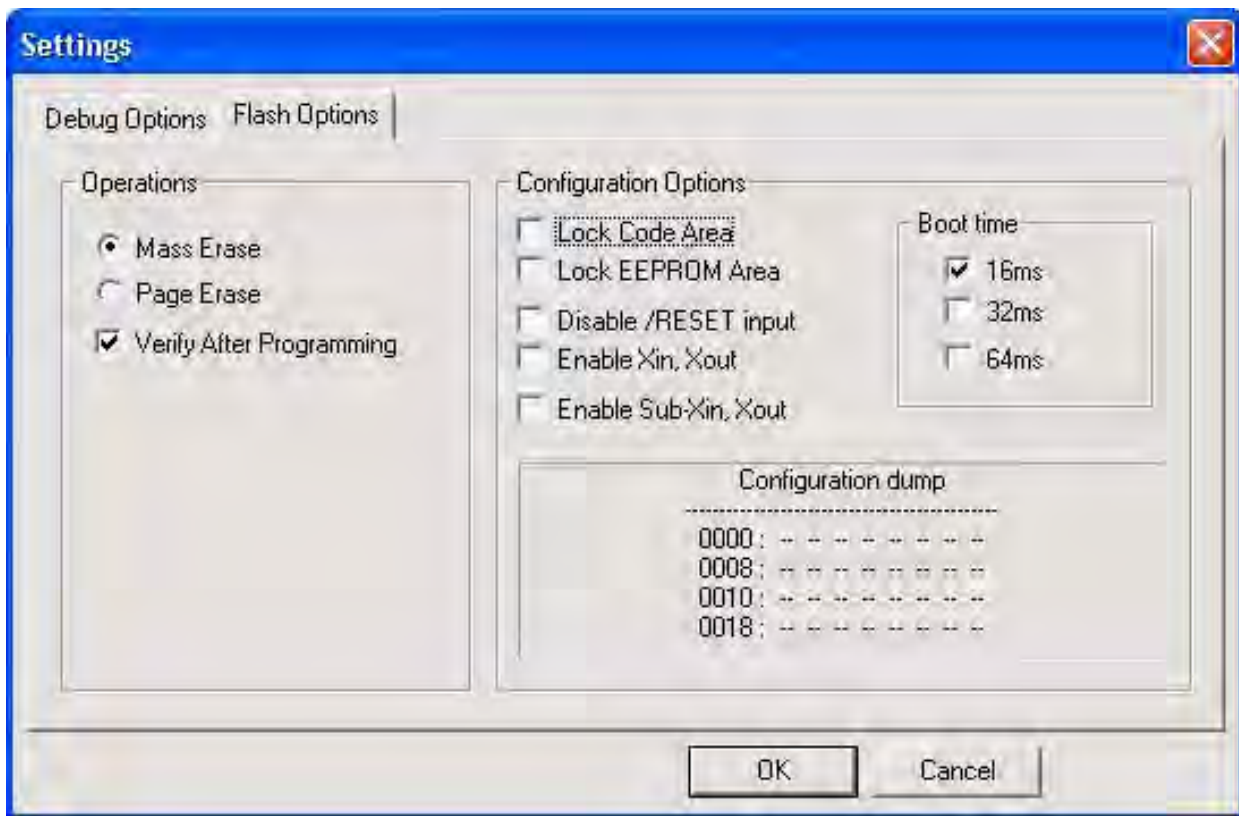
Settings

Debug Options Flash Options

Operations

Mass Erase
Page Erase
Verify After Programming

Configuration Options

Lock Code Area
Lock EEPROM Area
Disable /RESET input
Enable Xin, Xout
Enable Sub-Xin, Xout

Boot time

16ms
32ms
64ms

Configuration dump
------------------------------------------
0000 : -- -- -- -- -- -- -- --
0008 : -- -- -- -- -- -- -- --
0010 : -- -- -- -- -- -- -- --
0018 : -- -- -- -- -- -- -- --

OK Cancel